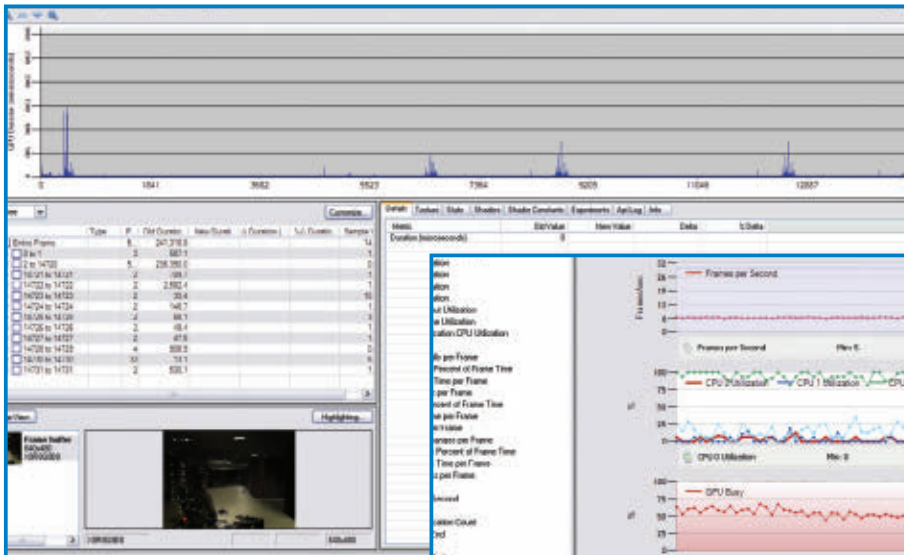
0
1841
3682
5523
7364
9205
11046
12887

Customize...

| Type | P | Old Duration | New Durati | Δ Duration | %Δ Duratio | Sample |
|---|---|---|---|---|---|---|
| Entire Frame | | 6 | 247,316.9 | | | 14 |
| 0 to 1 | | 3 | 587.1 | | | 1 |
| 2 to 14720 | | 5 | 236,350.0 | | | 1 |
| 14721 to 14721 | | 2 | 109.1 | | | 1 |
| 14722 to 14722 | | 2 | 2,582.4 | | | 1 |
| 14723 to 14723 | | 2 | 33.4 | | | 15 |
| 14724 to 14724 | | 2 | 148.7 | | | 1 |
| 14725 to 14725 | | 2 | 64.1 | | | 3 |
| 14726 to 14726 | | 2 | 48.4 | | | 1 |
| 14727 to 14727 | | 2 | 47.9 | | | 1 |
| 14728 to 14729 | | 4 | 608.8 | | | 0 |
| 14730 to 14730 | | 33 | 13.1 | | | 5 |
| 14731 to 14731 | | 2 | 530.1 | | | 1 |

View
Highlighting...
Frame buffer
640x480
1020120060
500x480

Details | Texture | State | Shaders | Shader Constants | Experiments | Api Log | Info

| Metric | Old Value | New Value | Delta | %Delta |
|---|---|---|---|---|
| Duration (microseconds) | 0 | | | |

Utilization
Utilization
CPU Utilization
per Frame
Percent of Frame Time
Time per Frame
per Frame
Percent of Frame Time
per Frame
per Frame
Percent of Frame Time
Time per Frame
per Frame
Second
Count

Frames per Second
Frames per Second
Min: 6
CPU 0 Utilization
CPU 1 Utilization
CPU 0 Utilization
Min: 0
GPU Busy
100
75
50
25
0